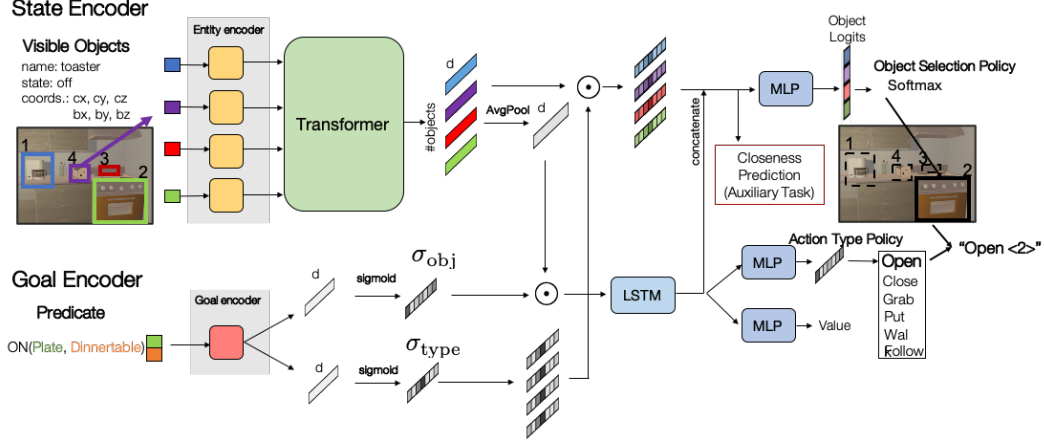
State Encoder

Visible Objects
name: toaster
state: off
coords.: cx, cy, cz
bx, by, bz

1 4 3 2

Entity encoder

Transformer

d

#objects

AvgPool d

$\odot$

concatenate

Object Logits

MLP

Object Selection Policy
Softmax

Closeness Prediction (Auxiliary Task)

1 4 3 2

Goal Encoder

Predicate

ON(Plate, Dinnertable)

Goal encoder

d

sigmoid

$\sigma_{\text{obj}}$

d

sigmoid

$\sigma_{\text{type}}$

$\odot$

LSTM

Action Type Policy

MLP

MLP

Value

Open
Close
Grab
Put
Wal
Follow

"Open <2>"